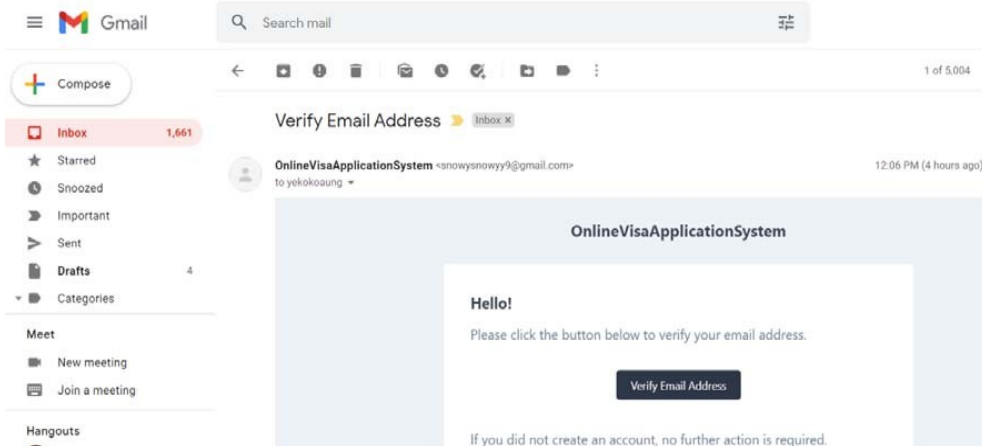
Gmail

Search mail

Compose

Inbox 1,661
Starred
Snoozed
Important
Sent
Drafts 4
Categories

Meet
New meeting
Join a meeting

Hangouts

1 of 5,004

Verify Email Address Inbox ×

OnlineVisaApplicationSystem <snowysnowyy9@gmail.com>
to yekokoaung

12:06 PM (4 hours ago)

OnlineVisaApplicationSystem

Hello!

Please click the button below to verify your email address.

Verify Email Address

If you did not create an account, no further action is required.